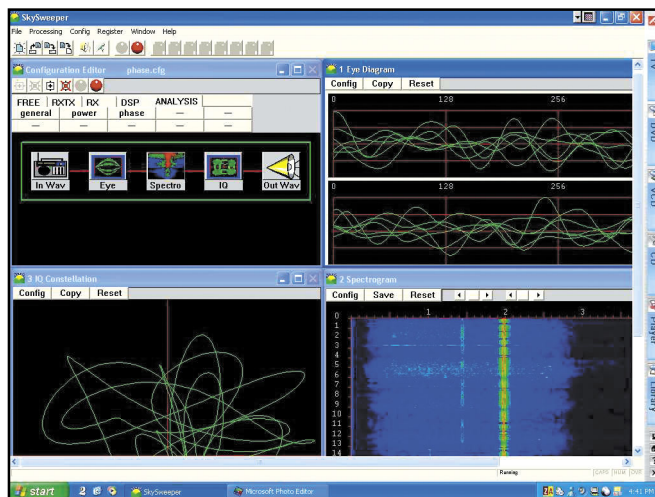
SkySweeper

File Processing Config Register Window Help

Configuration Editor phase.cfg

| FREE | RXTX | RX | DSP | ANALYSIS |
|---|---|---|---|---|
| general | power | phase | — | — |
| — | — | — | — | — |

In Wav Eye Spectro IQ Out Wav

1 Eye Diagram

Config Copy Reset

0 128 256

0 128 256

3 IQ Constellation

Config Copy Reset

2 Spectrogram

Config Save Reset

1 2 3

0 1 2 3 4 5 6 7 8 9 10 11 12 13 14

Running

start SkySweeper Microsoft Photo Editor 4:41 PM